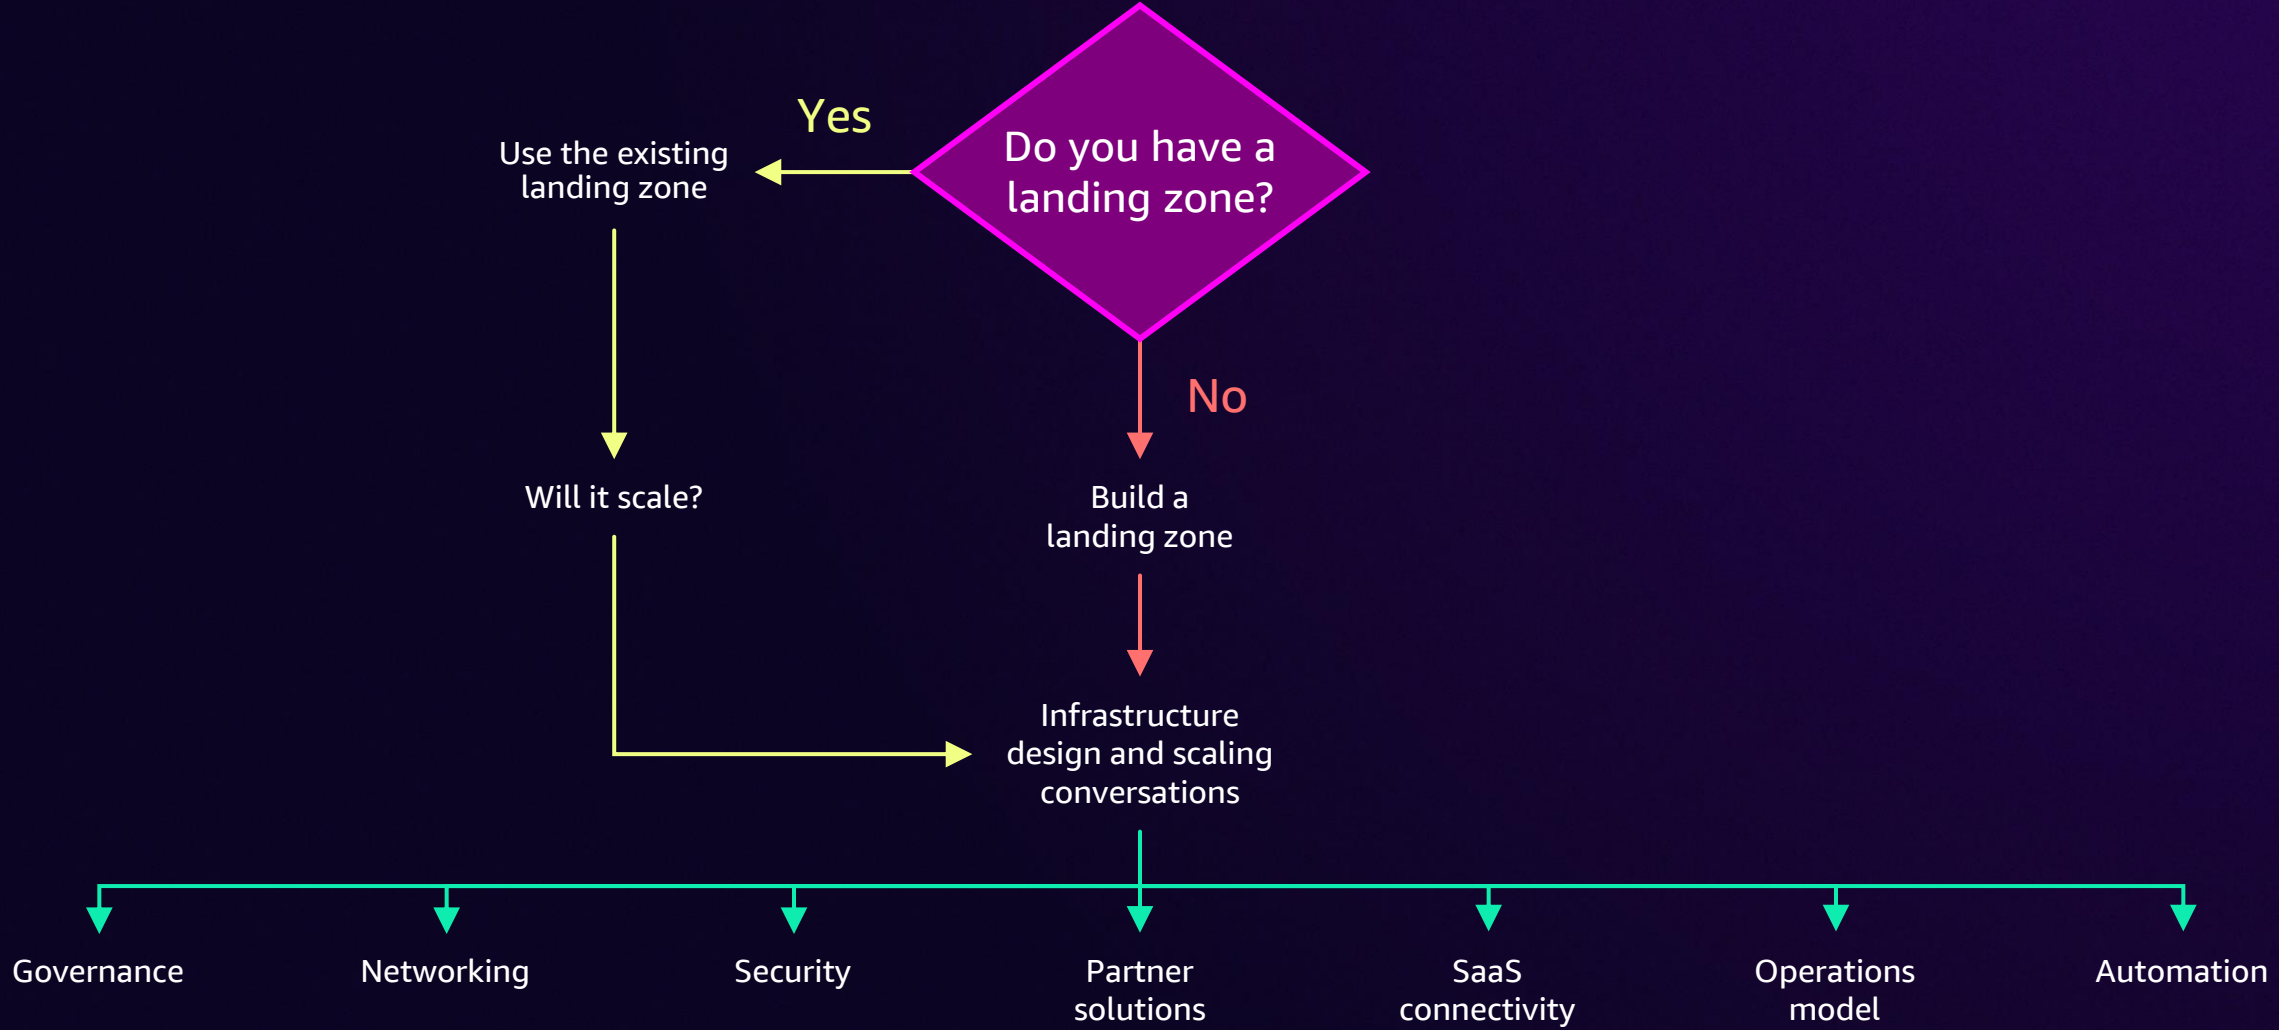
Do you have a landing zone?

Yes

Use the existing landing zone

Will it scale?

No

Build a landing zone

Infrastructure design and scaling conversations

Governance

Networking

Security

Partner solutions

SaaS connectivity

Operations model

Automation